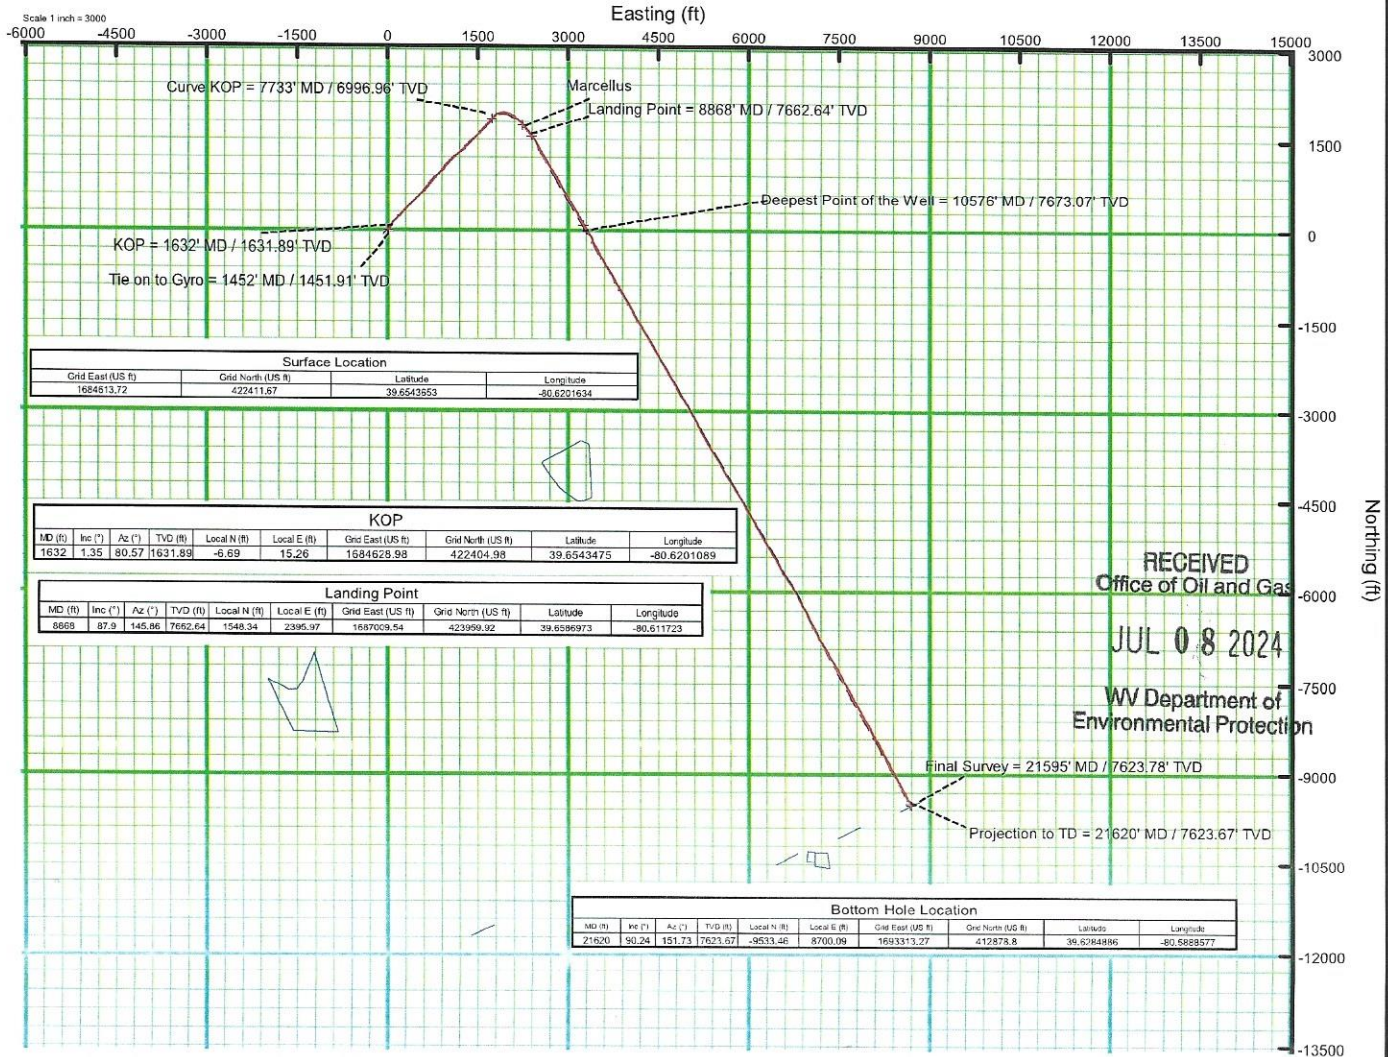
Scale 1 inch = 3000

Easting (ft)

-6000 -4500 -3000 -1500 0 1500 3000 4500 6000 7500 9000 10500 12000 13500 15000

3000 1500 0 -1500 -3000 -4500 -6000 -7500 -9000 -10500 -12000 -13500

Northing (ft)

Curve KOP = 7733' MD / 6996.96' TVD

Marcellus

Landing Point = 8868' MD / 7662.64' TVD

Deepest Point of the Well = 10576' MD / 7673.07' TVD

KOP = 1632' MD / 1631.89' TVD

Tie on to Gyro = 1452' MD / 1451.91' TVD

Surface Location

| Grid East (US ft) | Grid North (US ft) | Latitude | Longitude |
|---|---|---|---|
| 1684613.72 | 422411.67 | 39.6543553 | -80.6201634 |

KOP

| MD (ft) | Inc (°) | Az (°) | TVD (ft) | Local N (ft) | Local E (ft) | Grid East (US ft) | Grid North (US ft) | Latitude | Longitude |
|---|---|---|---|---|---|---|---|---|---|
| 1632 | 1.35 | 80.57 | 1631.89 | -6.69 | 15.26 | 1684628.98 | 422404.98 | 39.6543475 | -80.6201089 |

Landing Point

| MD (ft) | Inc (°) | Az (°) | TVD (ft) | Local N (ft) | Local E (ft) | Grid East (US ft) | Grid North (US ft) | Latitude | Longitude |
|---|---|---|---|---|---|---|---|---|---|
| 8868 | 87.9 | 145.86 | 7662.64 | 1548.34 | 2395.97 | 1687009.54 | 423959.92 | 39.6586973 | -80.611723 |

RECEIVED
Office of Oil and Gas

JUL 0 8 2024

WV Department of
Environmental Protection

Final Survey = 21595' MD / 7623.78' TVD

Projection to TD = 21620' MD / 7623.67' TVD

Bottom Hole Location

| MD (ft) | Inc (°) | Az (°) | TVD (ft) | Local N (ft) | Local E (ft) | Grid East (US ft) | Grid North (US ft) | Latitude | Longitude |
|---|---|---|---|---|---|---|---|---|---|
| 21620 | 90.24 | 151.73 | 7623.67 | -9533.46 | 8700.09 | 1693313.27 | 412878.8 | 39.6284886 | -80.5888577 |